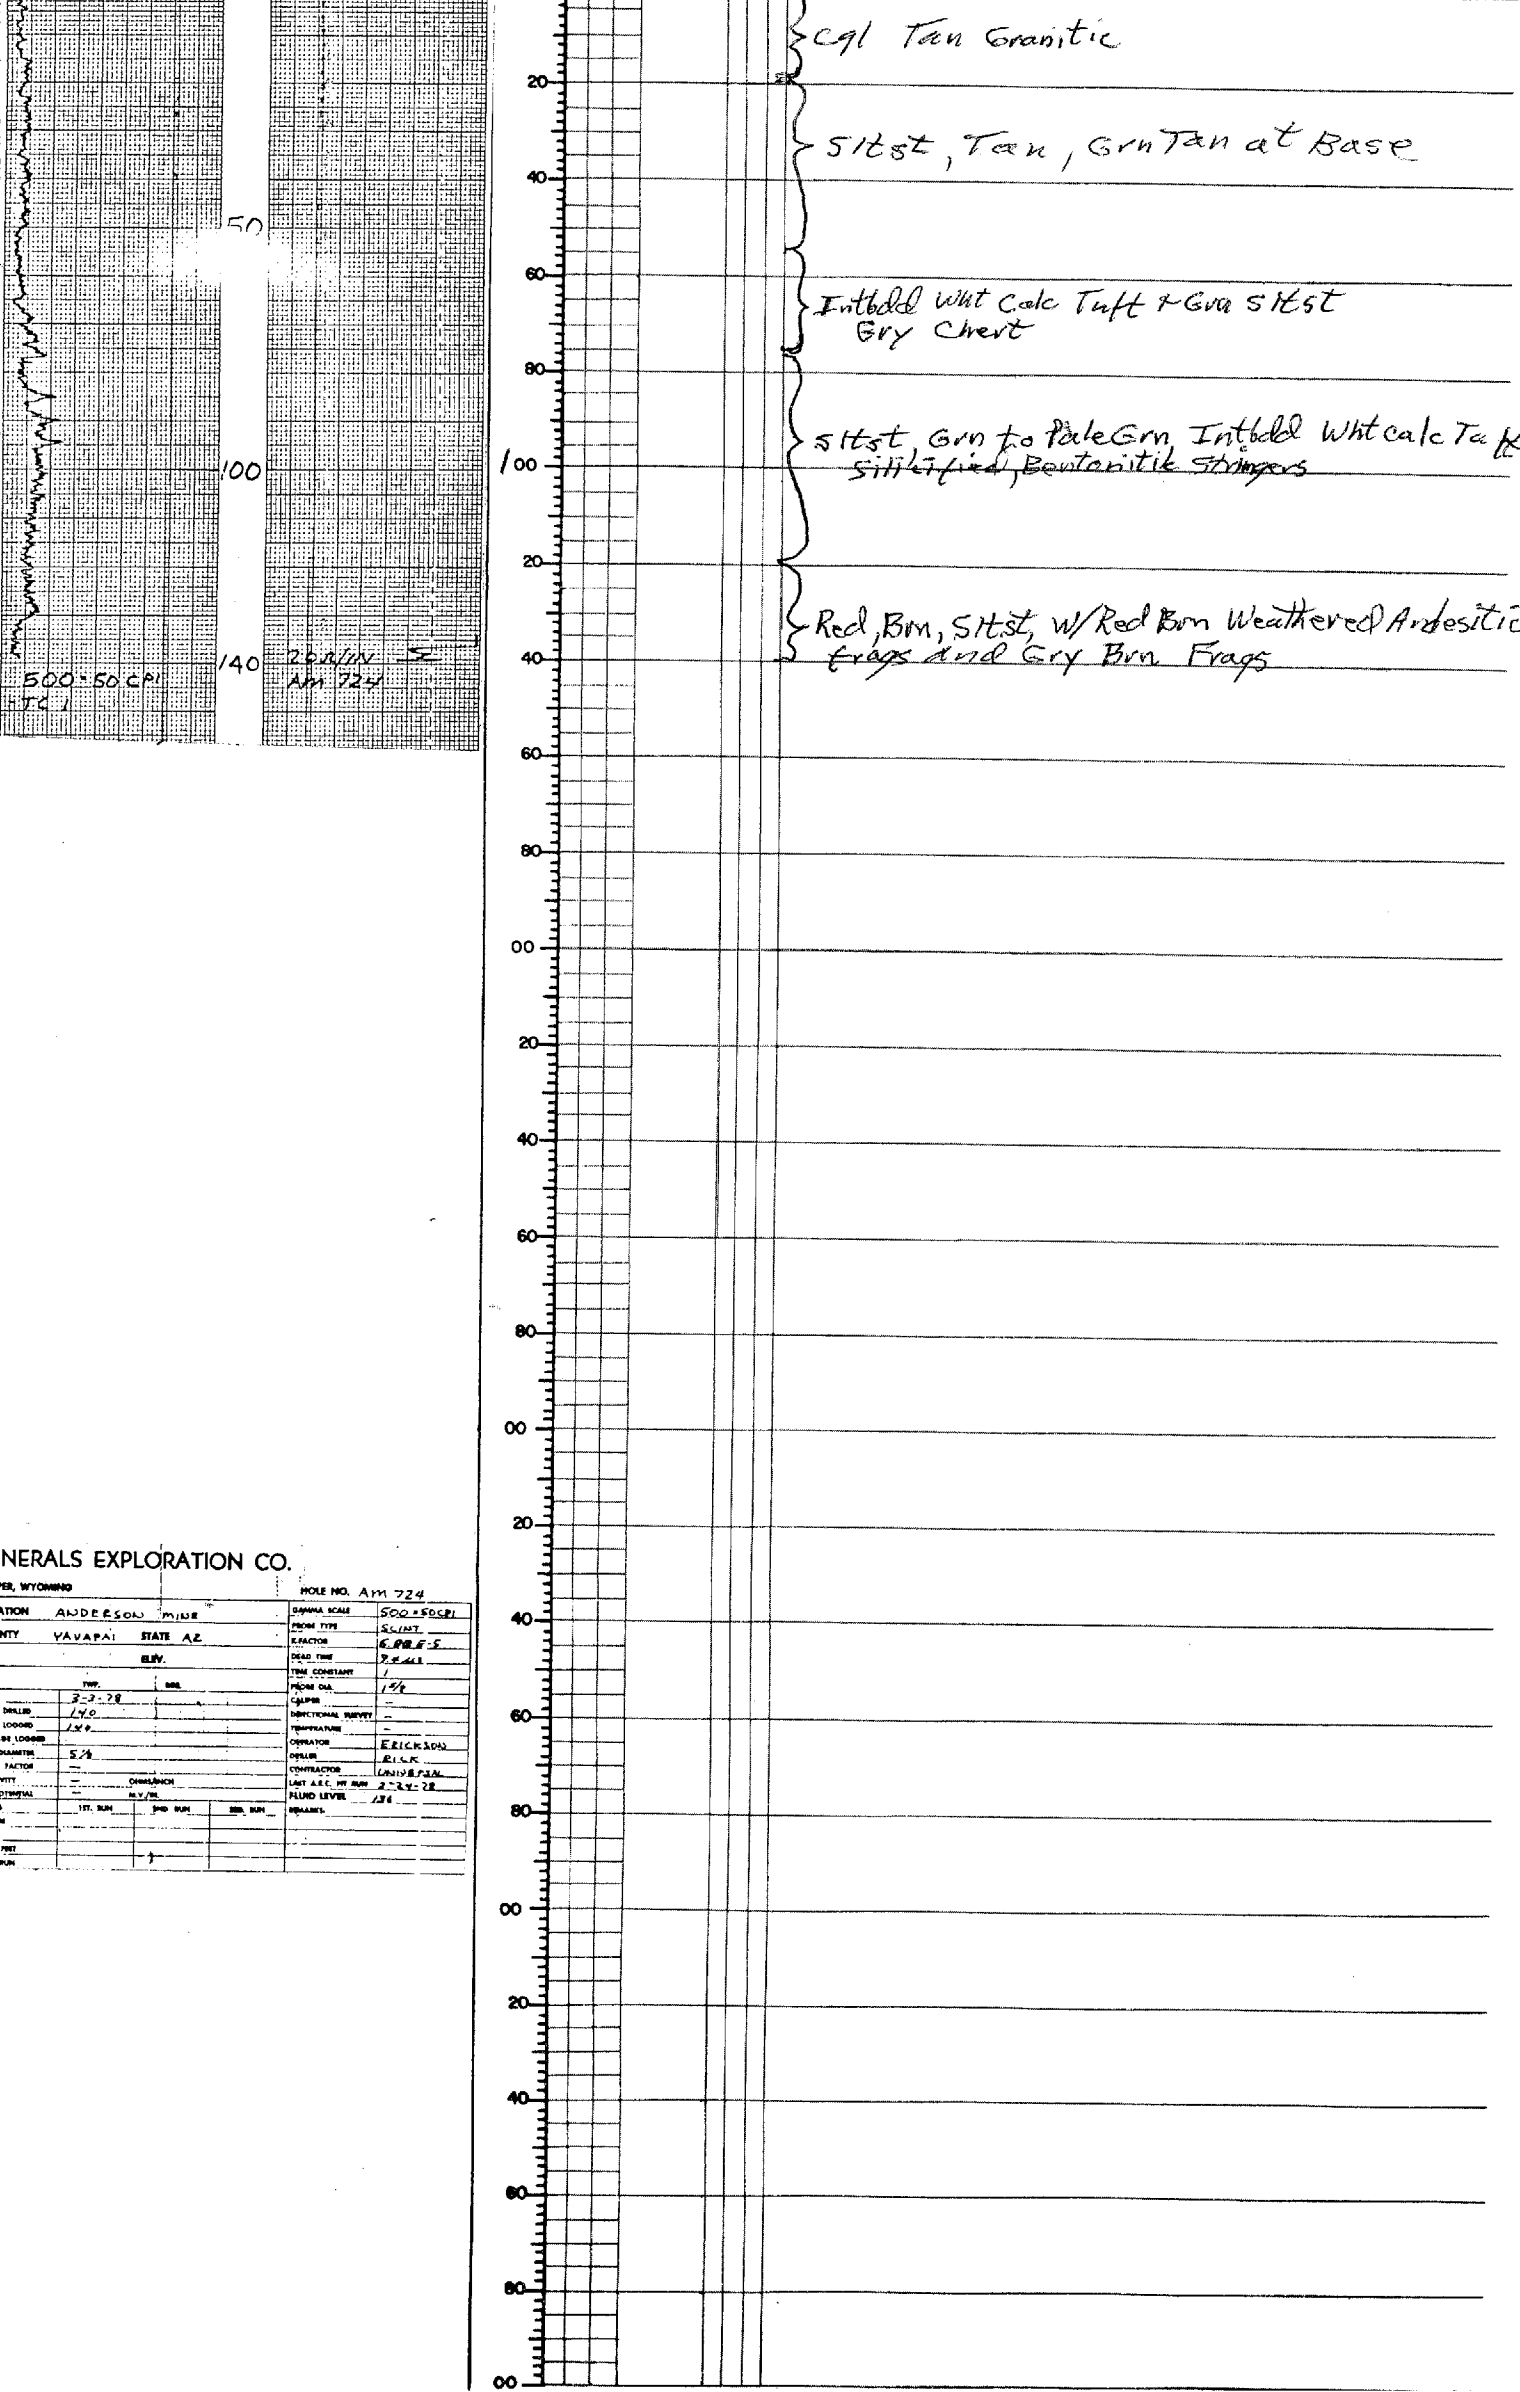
50

100

140

500 · 50 CPI
TC 1

26 R/IN 5
Am 724

NERALS EXPLORATION CO.
PER, WYOMING

HOLE NO. Am 724

ATION ANDERSON MINE
NTY YAVAPAI STATE AZ
ELEV.
TWP. RGE.
3-3-78
DRILLED 140
LOGGED 140
BE LOGGED
DIAMETER 5⅞
FACTOR —
VITY — OHMS/INCH
OTENTIAL — M.V./IN.
1ST. RUN 2ND RUN 3RD. RUN

GAMMA SCALE 500 · 50CPI
PROBE TYPE SCINT
K-FACTOR 6.88E-5
DEAD TIME 9 µs
TIME CONSTANT 1
PROBE DIA. 1⅝
CALIPER —
DIRECTIONAL SURVEY —
TEMPERATURE —
OPERATOR ERICKSON
DRILLER RICK
CONTRACTOR UNIVERSAL
LAST A.E.C. HY RUN 2-24-78
FLUID LEVEL 136
REMARKS

20
40
60
80
100
20
40
60
80
00
20
40
60
80
00
20
40
60
80
00
20
40
60
80
00

Cgl Tan Granitic

Sltst, Tan, GrnTan at Base

Intbdd Wht Calc Tuff & Grn Sltst
Gry Chert

sltst, Grn to PaleGrn Intbdd Wht calc Tuff
Sillicified, Bentonitic Stringers

Red, Brn, Sltst, W/Red Brn Weathered Andesitic
Frags and Gry Brn Frags